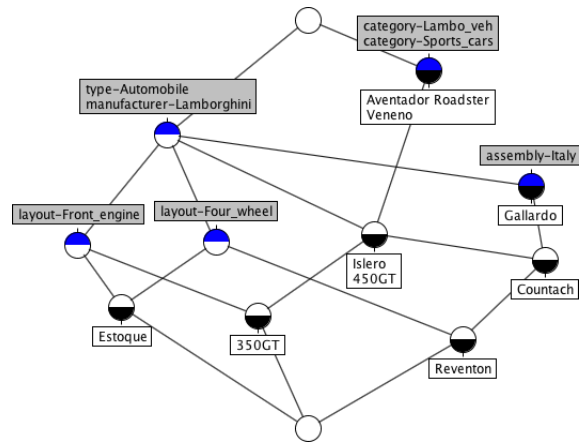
category-Lambo_veh
category-Sports_cars

type-Automobile
manufacturer-Lamborghini

Aventador Roadster
Veneno

assembly-Italy

layout-Front_engine

layout-Four_wheel

Gallardo

Islero
450GT

Countach

Estoque

350GT

Reventon